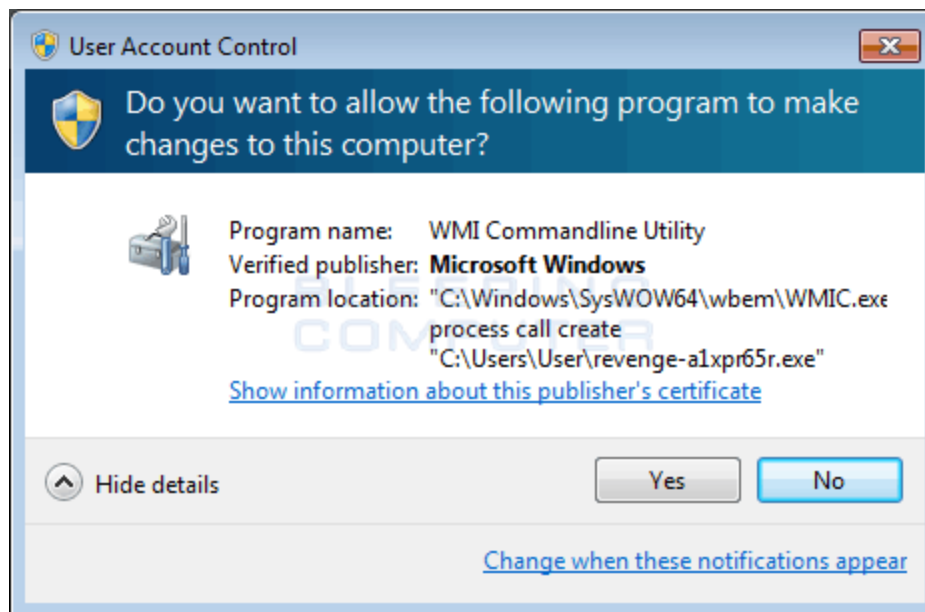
User Account Control

Do you want to allow the following program to make changes to this computer?

Program name: WMI Commandline Utility
Verified publisher: Microsoft Windows
Program location: "C:\Windows\SysWOW64\wbem\WMIC.exe process call create "C:\Users\User\revenge-a1xpr65r.exe"

Show information about this publisher's certificate

BLEEPING COMPUTER

Hide details

Yes

No

Change when these notifications appear